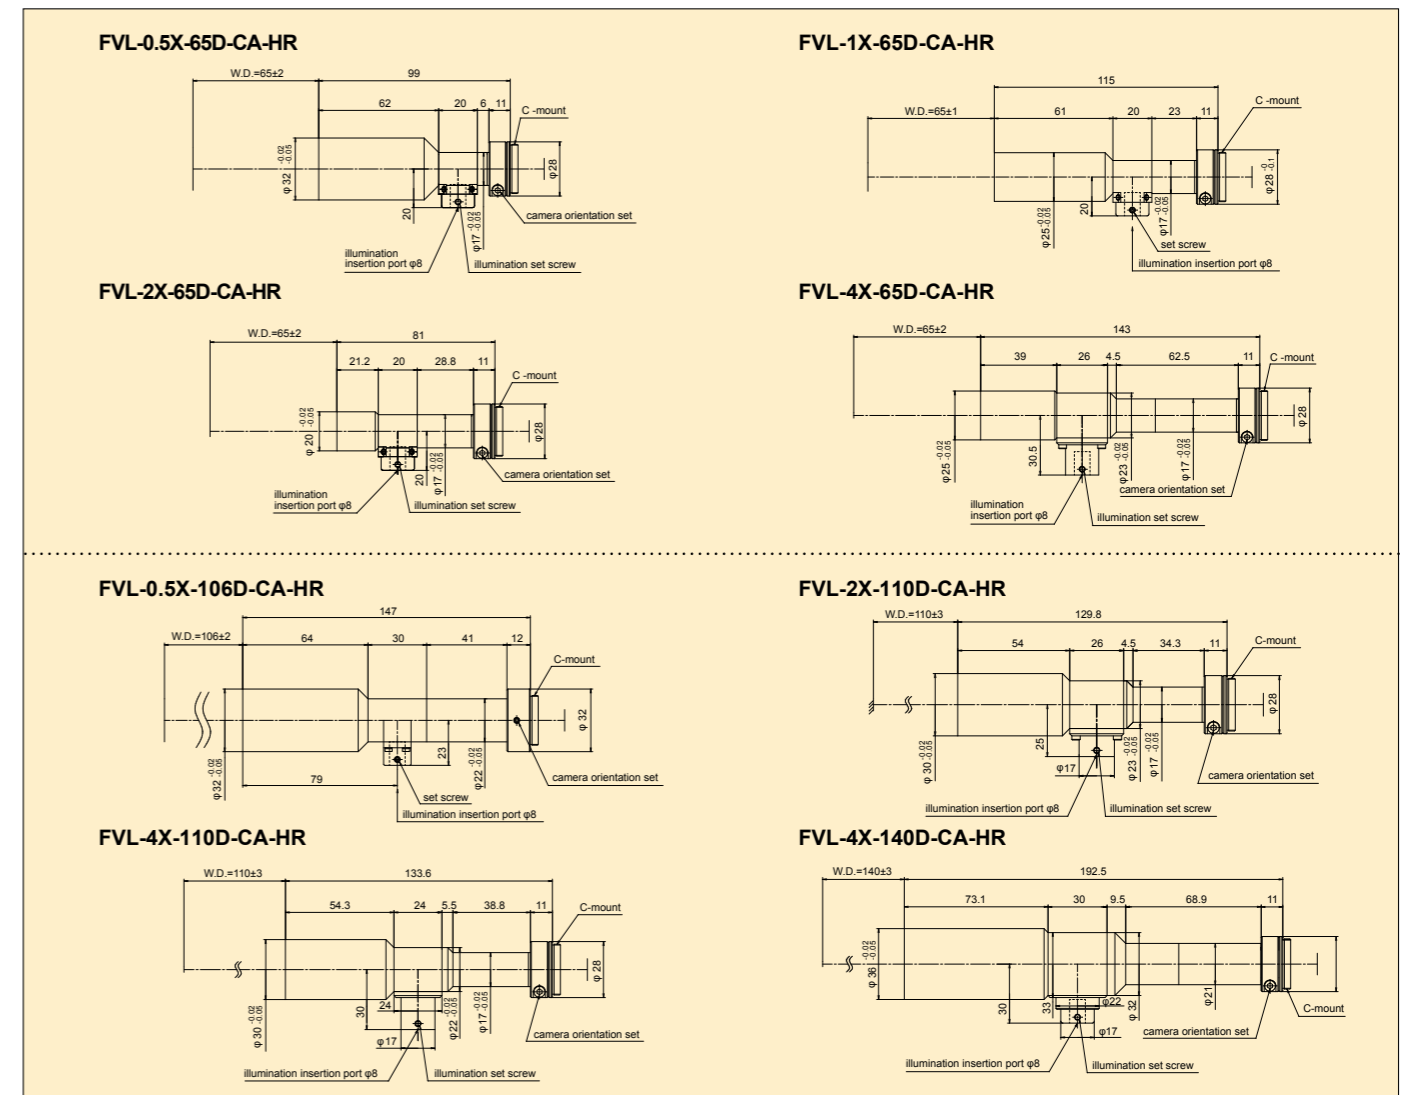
FVL-0.5X-65D-CA-HR

W.D.=65±2
99
62
20
6
11
C -mount
φ 32 $^{-0.02}_{-0.05}$
φ28
20
φ17 $^{-0.02}_{-0.05}$
camera orientation set
illumination insertion port φ8
illumination set screw

FVL-1X-65D-CA-HR

115
W.D.=65±1
61
20
23
11
C -mount
φ28 $^{0}_{-0.1}$
φ25 $^{-0.02}_{-0.05}$
20
φ17 $^{-0.02}_{-0.05}$
set screw
illumination insertion port φ8

FVL-2X-65D-CA-HR

W.D.=65±2
81
21.2
20
28.8
11
C -mount
φ 20 $^{-0.02}_{-0.05}$
φ28
20
φ17 $^{-0.02}_{-0.05}$
camera orientation set
illumination insertion port φ8
illumination set screw

FVL-4X-65D-CA-HR

W.D.=65±2
143
39
26
4.5
62.5
11
C -mount
φ28
φ25 $^{-0.02}_{-0.05}$
30.5
φ23 $^{-0.02}_{-0.05}$
φ17 $^{-0.02}_{-0.05}$
camera orientation set
illumination insertion port φ8
illumination set screw

FVL-0.5X-106D-CA-HR

147
W.D.=106±2
64
30
41
12
C-mount
φ 32
φ32 $^{-0.02}_{-0.05}$
79
23
φ22 $^{-0.02}_{-0.05}$
camera orientation set
set screw
illumination insertion port φ8

FVL-2X-110D-CA-HR

W.D.=110±3
129.8
54
26
4.5
34.3
11
C-mount
φ 28
φ 30 $^{-0.02}_{-0.05}$
25
φ17
φ23 $^{-0.02}_{-0.05}$
φ17 $^{-0.02}_{-0.05}$
camera orientation set
illumination insertion port φ8
illumination set screw

FVL-4X-110D-CA-HR

W.D.=110±3
133.6
54.3
24
5.5
38.8
11
C-mount
φ 28
φ 30 $^{-0.02}_{-0.05}$
30
24
φ22 $^{-0.02}_{-0.05}$
φ17 $^{-0.02}_{-0.05}$
φ17
camera orientation set
illumination insertion port φ8
illumination set screw

FVL-4X-140D-CA-HR

W.D.=140±3
192.5
73.1
30
9.5
68.9
11
φ 36 $^{-0.02}_{-0.05}$
φ22
φ 32
φ21
30
33
φ17
camera orientation set
C-mount
illumination insertion port φ8
illumination set screw